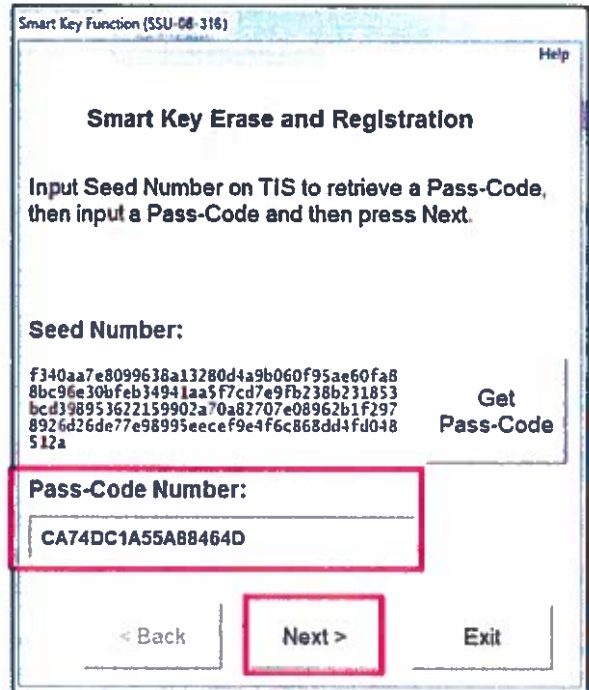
Smart Key Function (SSU-08-316)

Help

Smart Key Erase and Registration

Input Seed Number on TIS to retrieve a Pass-Code, then input a Pass-Code and then press Next.

Seed Number:

f340aa7e8099638a13280d4a9b060f95ae60fa8 8bc96e30bfeb34941aa5f7cd7e9fb238b231853 bcd398953622159902a70a82707e08962b1f297 8926d26de77e98995eecef9e4f6c868dd4fd048 512a

Get Pass-Code

Pass-Code Number:

CA74DC1A55A88464D

< Back

Next >

Exit